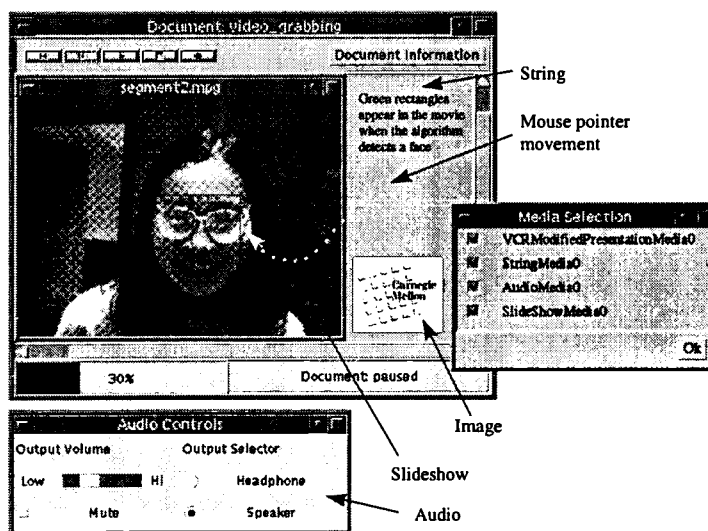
Document: video_grabbing

Document Information

segment2.mpg

Green rectangles appear in the movie when the algorithm detects a face

String

Mouse pointer movement

Media Selection

VCRModifiedPresentationMedia0

StringMedia0

AudioMedia0

SlideShowMedia0

Ok

Carnegie Mellon

30%

Document: paused

Image

Audio Controls

Output Volume

Output Selector

Low

Hi

Headphone

Mute

Speaker

Slideshow

Audio